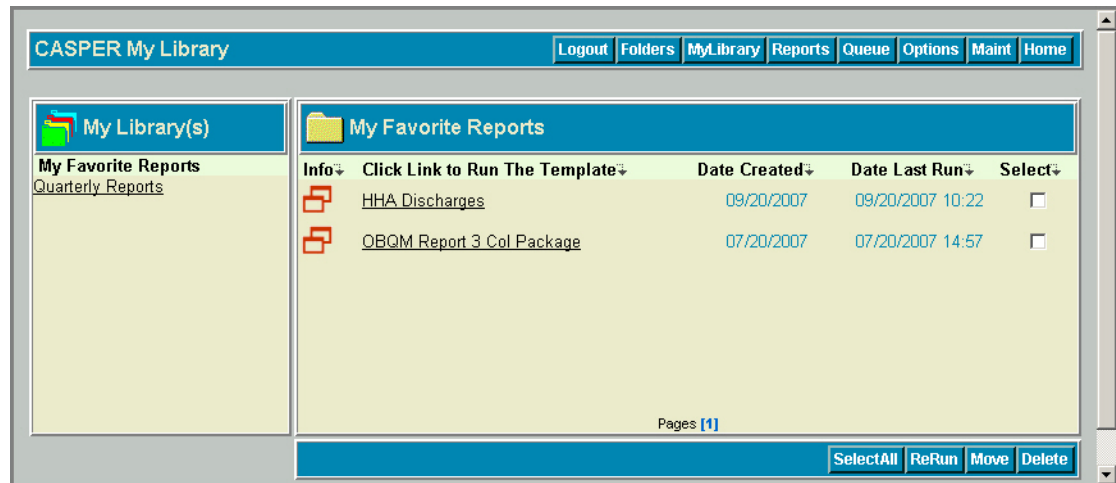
CASPER My Library

Logout Folders MyLibrary Reports Queue Options Maint Home

My Library(s)

My Favorite Reports
Quarterly Reports

My Favorite Reports

| Info | Click Link to Run The Template | Date Created | Date Last Run | Select |
|---|---|---|---|---|
| | HHA Discharges | 09/20/2007 | 09/20/2007 10:22 | |
| | OBQM Report 3 Col Package | 07/20/2007 | 07/20/2007 14:57 | |

Pages [1]

SelectAll ReRun Move Delete